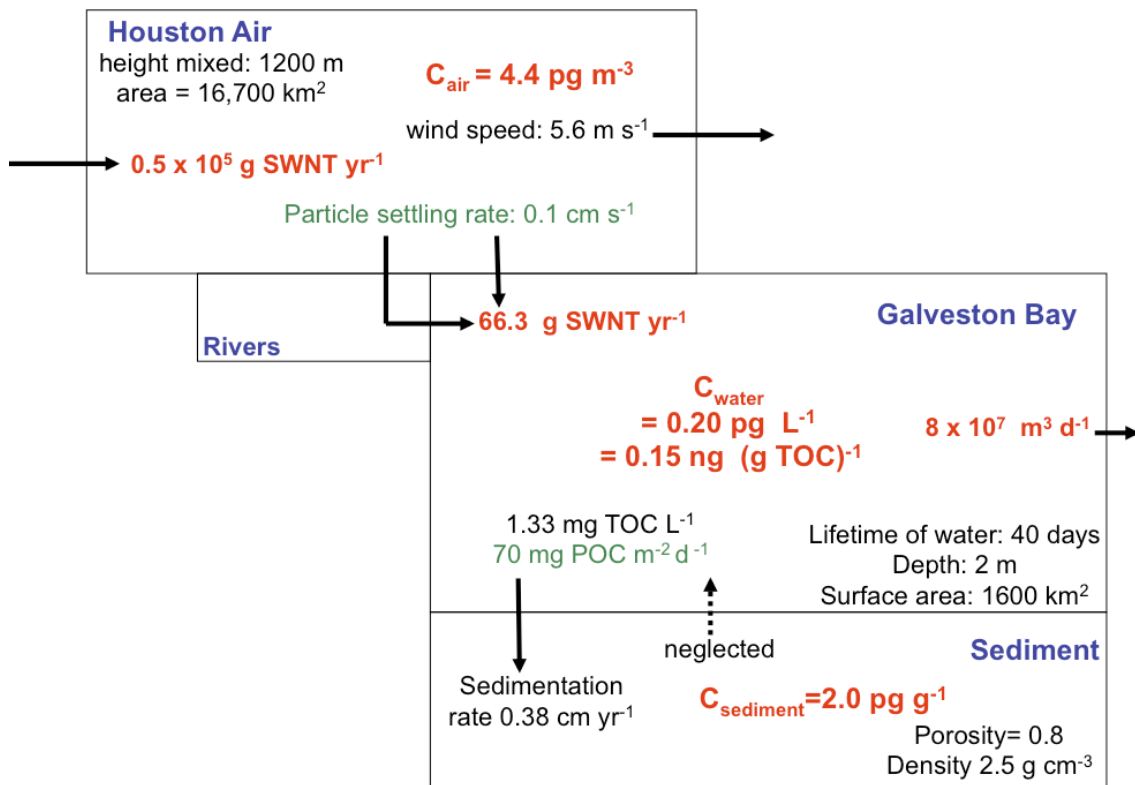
Houston Air
height mixed: 1200 m
area = 16,700 km$^2$

C$_{air}$ = 4.4 pg m$^{-3}$

wind speed: 5.6 m s$^{-1}$

0.5 x 10$^5$ g SWNT yr$^{-1}$

Particle settling rate: 0.1 cm s$^{-1}$

Rivers

66.3 g SWNT yr$^{-1}$

Galveston Bay

C$_{water}$
= 0.20 pg L$^{-1}$
= 0.15 ng (g TOC)$^{-1}$

8 x 10$^7$ m$^3$ d$^{-1}$

1.33 mg TOC L$^{-1}$
70 mg POC m$^{-2}$ d$^{-1}$

Lifetime of water: 40 days
Depth: 2 m
Surface area: 1600 km$^2$

neglected

Sediment

Sedimentation rate 0.38 cm yr$^{-1}$

C$_{sediment}$=2.0 pg g$^{-1}$

Porosity= 0.8
Density 2.5 g cm$^{-3}$